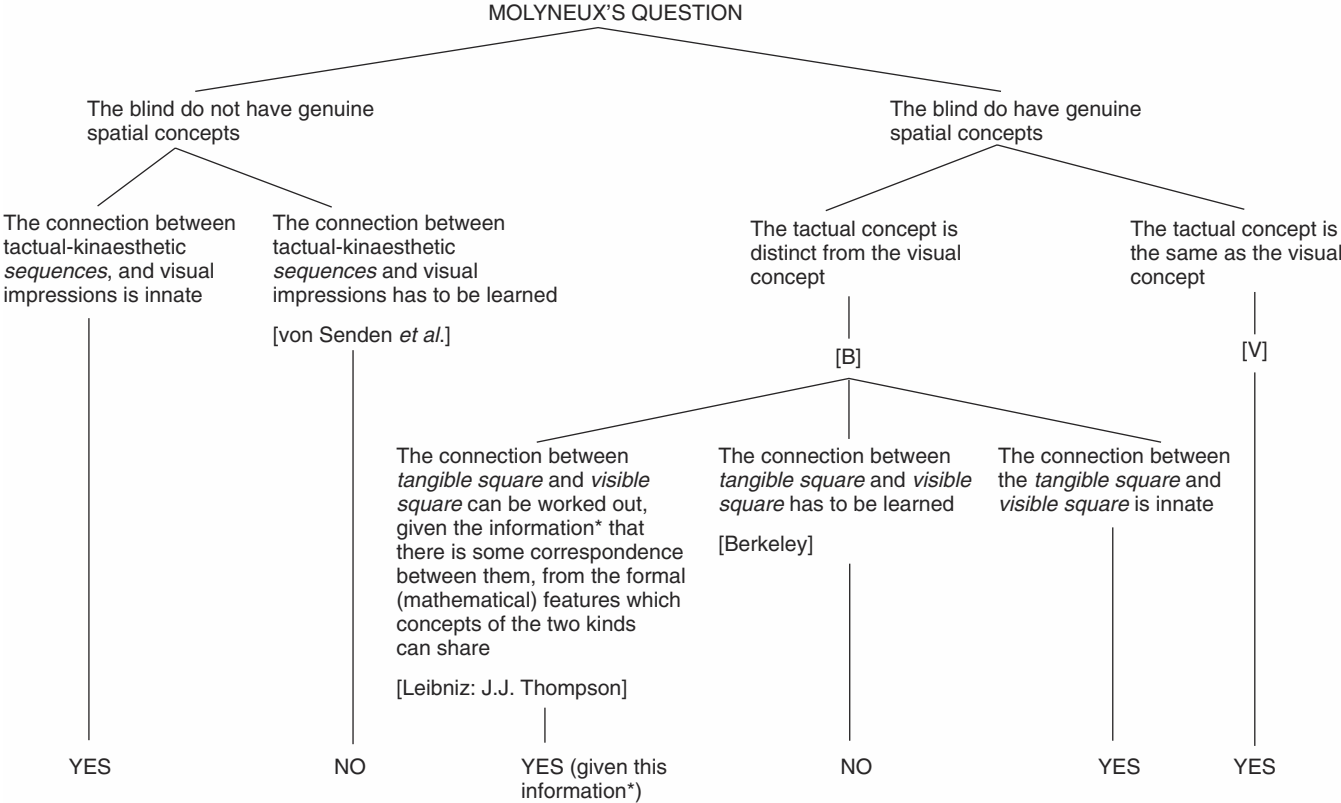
MOLYNEUX'S QUESTION

The blind do not have genuine spatial concepts

The blind do have genuine spatial concepts

The connection between tactual-kinaesthetic *sequences*, and visual impressions is innate

The connection between tactual-kinaesthetic *sequences* and visual impressions has to be learned

[von Senden *et al.*]

The tactual concept is distinct from the visual concept

The tactual concept is the same as the visual concept

[B]

[V]

The connection between *tangible square* and *visible square* can be worked out, given the information* that there is some correspondence between them, from the formal (mathematical) features which concepts of the two kinds can share

[Leibniz: J.J. Thompson]

The connection between *tangible square* and *visible square* has to be learned

[Berkeley]

The connection between the *tangible square* and *visible square* is innate

YES

NO

YES (given this information*)

NO

YES

YES